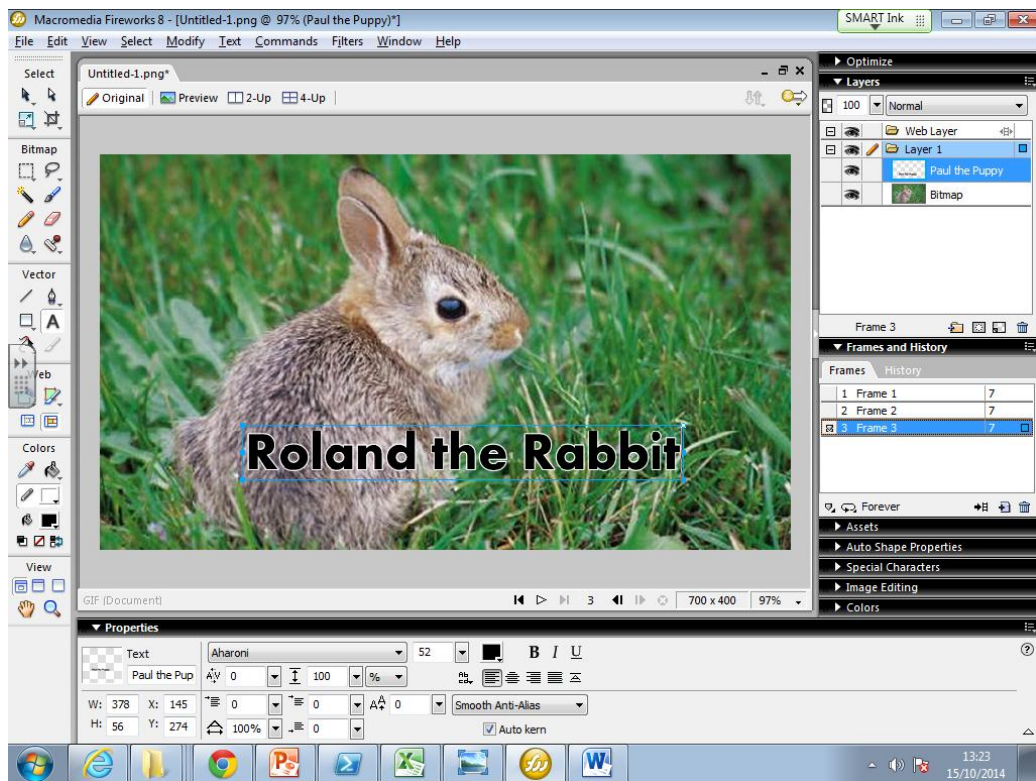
Macromedia Fireworks 8 - [Untitled-1.png @ 97% (Paul the Puppy)*]

SMART Ink

File Edit View Select Modify Text Commands Filters Window Help

Select

Bitmap

Vector

Web

Colors

View

Untitled-1.png*

Original Preview 2-Up 4-Up

Roland the Rabbit

GIF (Document)

3

700 x 400 97%

Optimize

Layers

100 Normal

Web Layer

Layer 1

Paul the Puppy

Bitmap

Frame 3

Frames and History

Frames History

| 1 | Frame 1 | 7 |
|---|---|---|
| 2 | Frame 2 | 7 |
| 3 | Frame 3 | 7 |

Forever

Assets

Auto Shape Properties

Special Characters

Image Editing

Colors

Properties

Text

Paul the Pup

Aharoni 52

B I U

0 100 %

W: 378 X: 145

H: 56 Y: 274

0 0 0

100% 0

Smooth Anti-Alias

Auto kern

13:23
15/10/2014